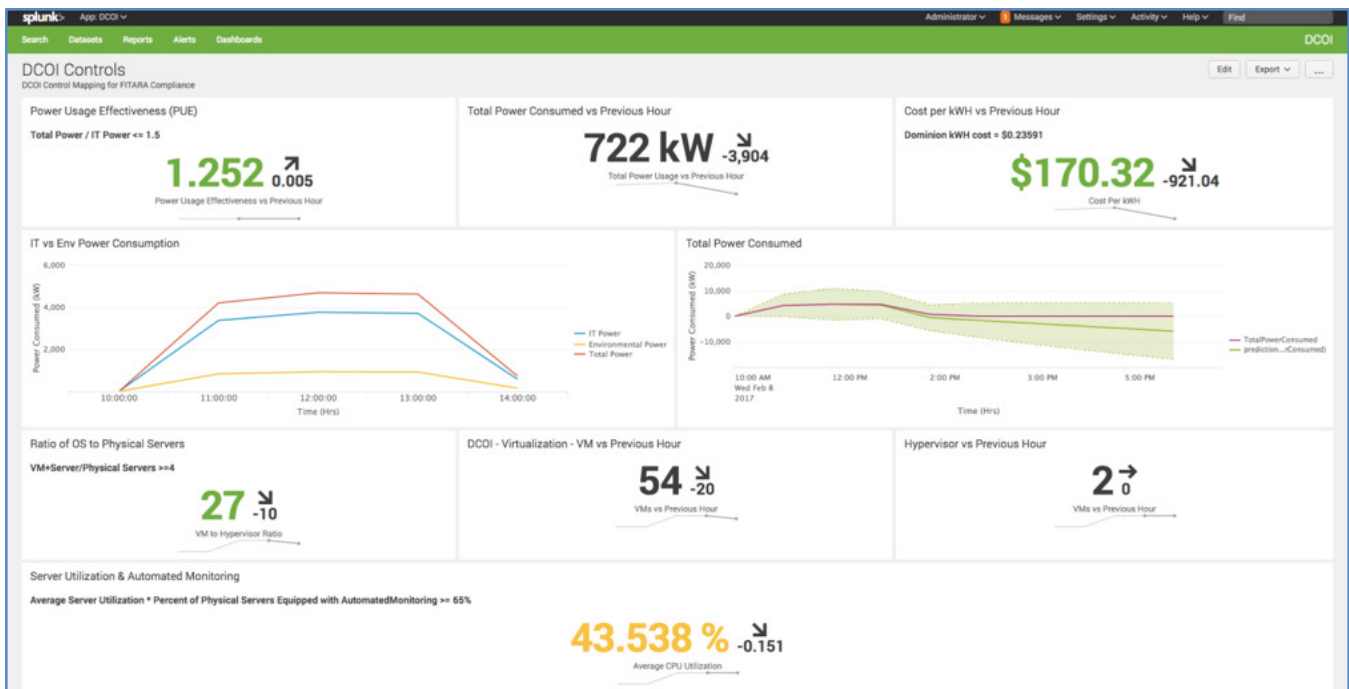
splunk> App: DCOI

Administrator Messages Settings Activity Help Find

Search Datasets Reports Alerts Dashboards DCOI

DCOI Controls
DCOI Control Mapping for FITARA Compliance

Edit Export ...

Power Usage Effectiveness (PUE)
Total Power / IT Power <= 1.5
1.252 0.005
Power Usage Effectiveness vs Previous Hour

Total Power Consumed vs Previous Hour
722 kW -3,904
Total Power Usage vs Previous Hour

Cost per kWH vs Previous Hour
Dominion kWH cost = $0.23591
$170.32 -921.04
Cost Per kWH

IT vs Env Power Consumption
6,000
4,000
2,000
Power Consumed (kW)
10:00:00 11:00:00 12:00:00 13:00:00 14:00:00
Time (Hrs)
IT Power
Environmental Power
Total Power

Total Power Consumed
20,000
10,000
0
-10,000
Power Consumed (kW)
10:00 AM Wed Feb 8 2017 12:00 PM 2:00 PM 3:00 PM 5:00 PM
Time (Hrs)
TotalPowerConsumed
prediction...(Consumed)

Ratio of OS to Physical Servers
VM+Server/Physical Servers >=4
27 -10
VM to Hypervisor Ratio

DCOI - Virtualization - VM vs Previous Hour
54 -20
VMs vs Previous Hour

Hypervisor vs Previous Hour
2 0
VMs vs Previous Hour

Server Utilization & Automated Monitoring
Average Server Utilization * Percent of Physical Servers Equipped with AutomatedMonitoring >= 65%
43.538 % -0.151
Average CPU Utilization